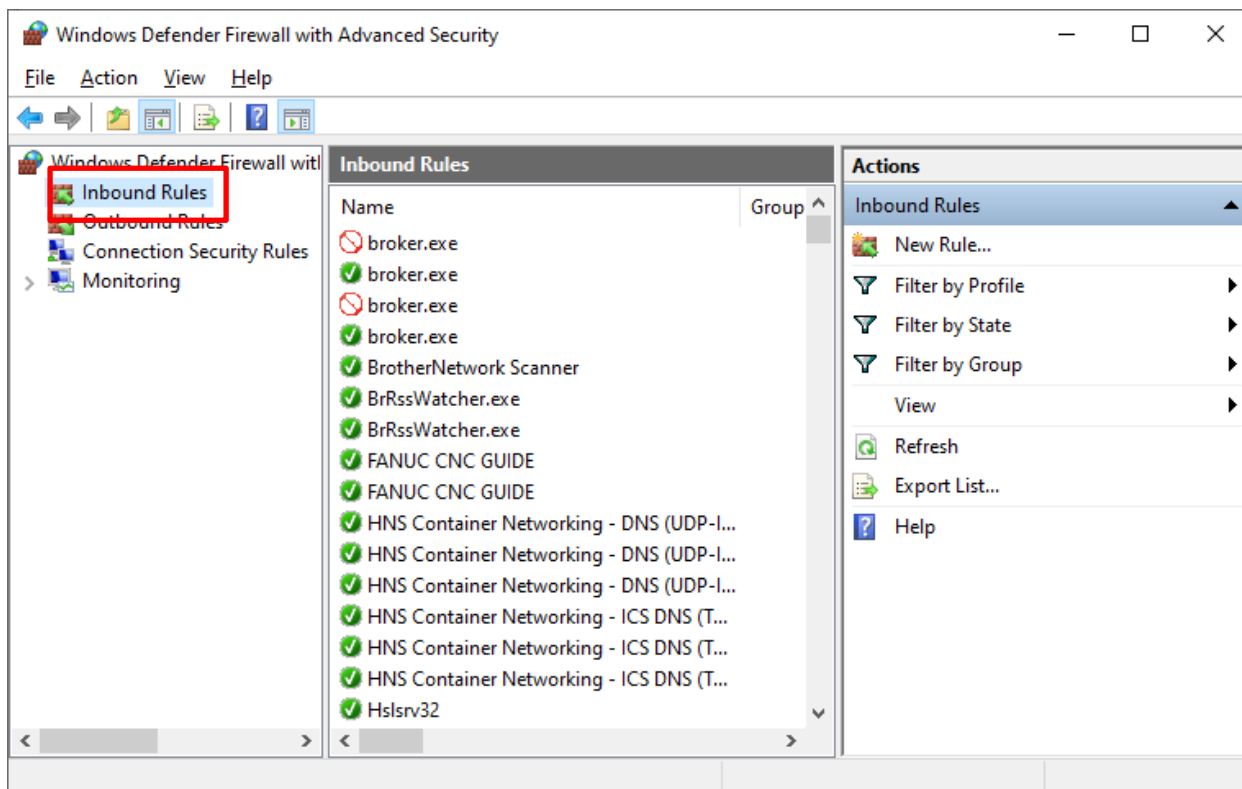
Windows Defender Firewall with Advanced Security

File Action View Help

Windows Defender Firewall witl
Inbound Rules
Outbound Rules
Connection Security Rules
Monitoring

Inbound Rules

| Name | Group |
|---|---|
| broker.exe | |
| broker.exe | |
| broker.exe | |
| broker.exe | |
| BrotherNetwork Scanner | |
| BrRssWatcher.exe | |
| BrRssWatcher.exe | |
| FANUC CNC GUIDE | |
| FANUC CNC GUIDE | |
| HNS Container Networking - DNS (UDP-I... | |
| HNS Container Networking - DNS (UDP-I... | |
| HNS Container Networking - DNS (UDP-I... | |
| HNS Container Networking - ICS DNS (T... | |
| HNS Container Networking - ICS DNS (T... | |
| HNS Container Networking - ICS DNS (T... | |
| Hslsrv32 | |

Actions
Inbound Rules
New Rule...
Filter by Profile
Filter by State
Filter by Group
View
Refresh
Export List...
Help